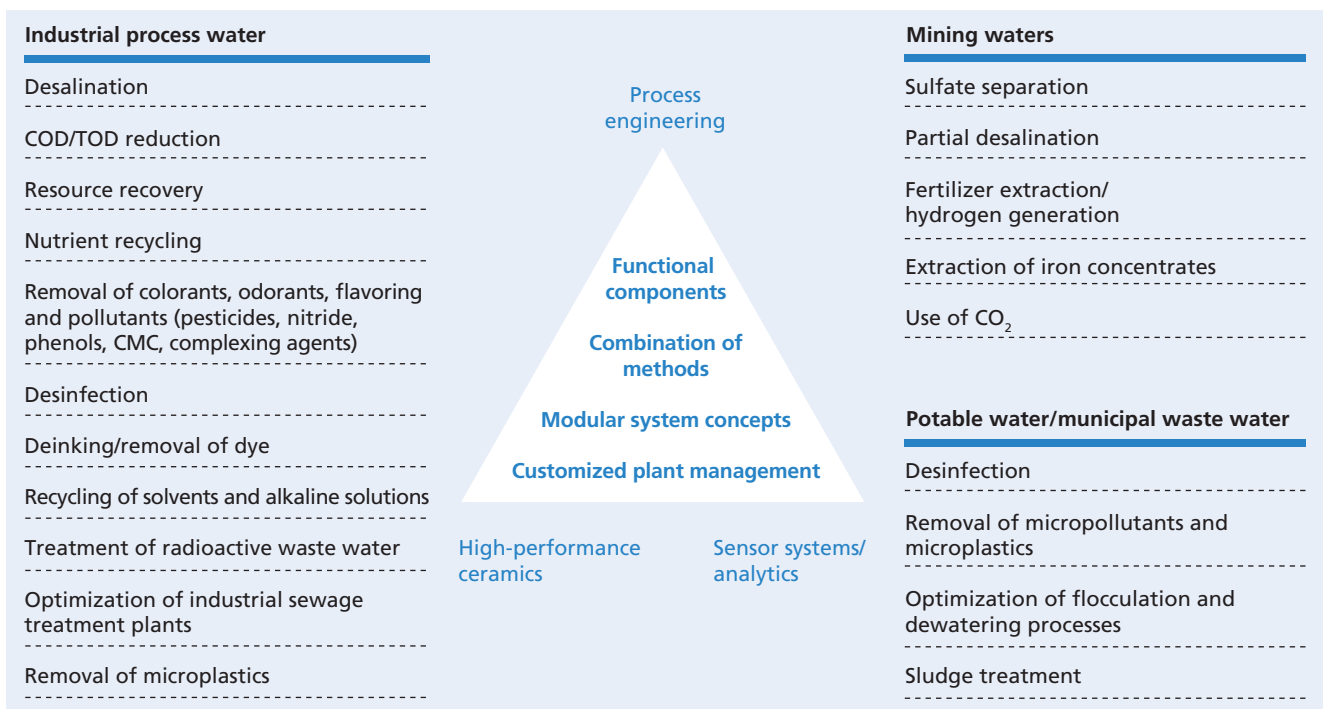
Industrial process water

Desalination

COD/TOD reduction

Resource recovery

Nutrient recycling

Removal of colorants, odorants, flavoring and pollutants (pesticides, nitride, phenols, CMC, complexing agents)

Desinfection

Deinking/removal of dye

Recycling of solvents and alkaline solutions

Treatment of radioactive waste water

Optimization of industrial sewage treatment plants

Removal of microplastics

Process engineering

Functional components

Combination of methods

Modular system concepts

Customized plant management

High-performance ceramics

Sensor systems/ analytics

Mining waters

Sulfate separation

Partial desalination

Fertilizer extraction/ hydrogen generation

Extraction of iron concentrates

Use of $CO_2$

Potable water/municipal waste water

Desinfection

Removal of micropollutants and microplastics

Optimization of flocculation and dewatering processes

Sludge treatment